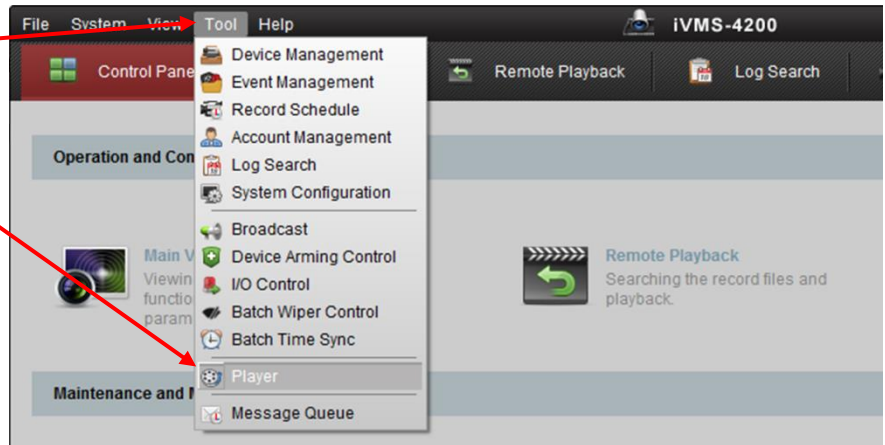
File System View Tool Help

iVMS-4200

Control Pane

Remote Playback

Log Search

Device Management
Event Management
Record Schedule
Account Management
Log Search
System Configuration
Broadcast
Device Arming Control
I/O Control
Batch Wiper Control
Batch Time Sync
Player
Message Queue

Operation and Con

Main V
Viewin
functio
param

Remote Playback
Searching the record files and playback.

Maintenance and M